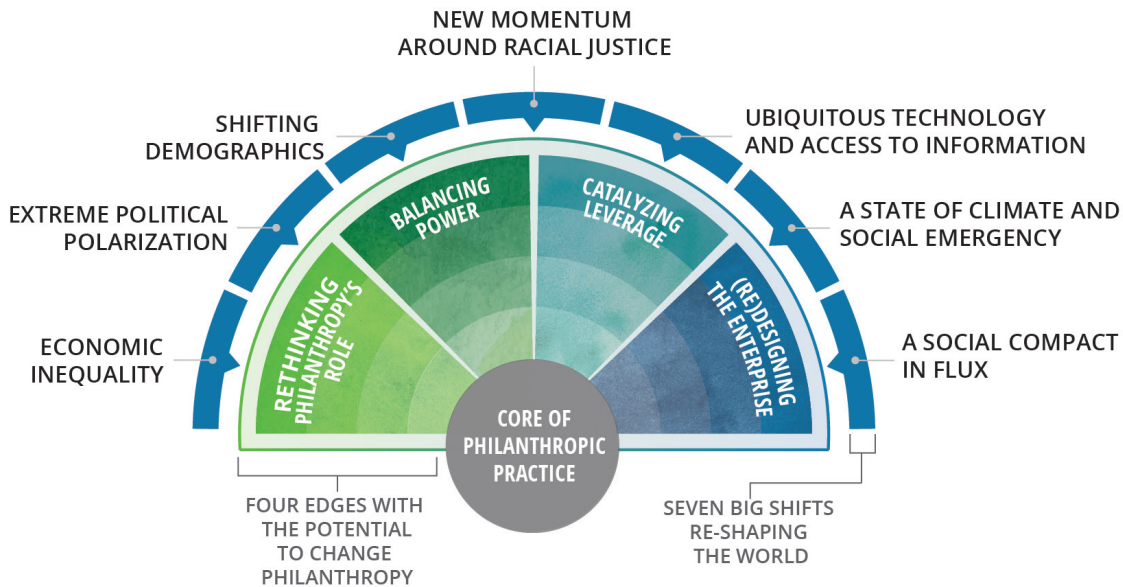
NEW MOMENTUM AROUND RACIAL JUSTICE

SHIFTING DEMOGRAPHICS

UBIQUITOUS TECHNOLOGY AND ACCESS TO INFORMATION

EXTREME POLITICAL POLARIZATION

A STATE OF CLIMATE AND SOCIAL EMERGENCY

ECONOMIC INEQUALITY

A SOCIAL COMPACT IN FLUX

BALANCING POWER

CATALYZING LEVERAGE

RETHINKING PHILANTHROPY'S ROLE

(RE)DESIGNING THE ENTERPRISE

CORE OF PHILANTHROPIC PRACTICE

FOUR EDGES WITH THE POTENTIAL TO CHANGE PHILANTHROPY

SEVEN BIG SHIFTS RE-SHAPING THE WORLD